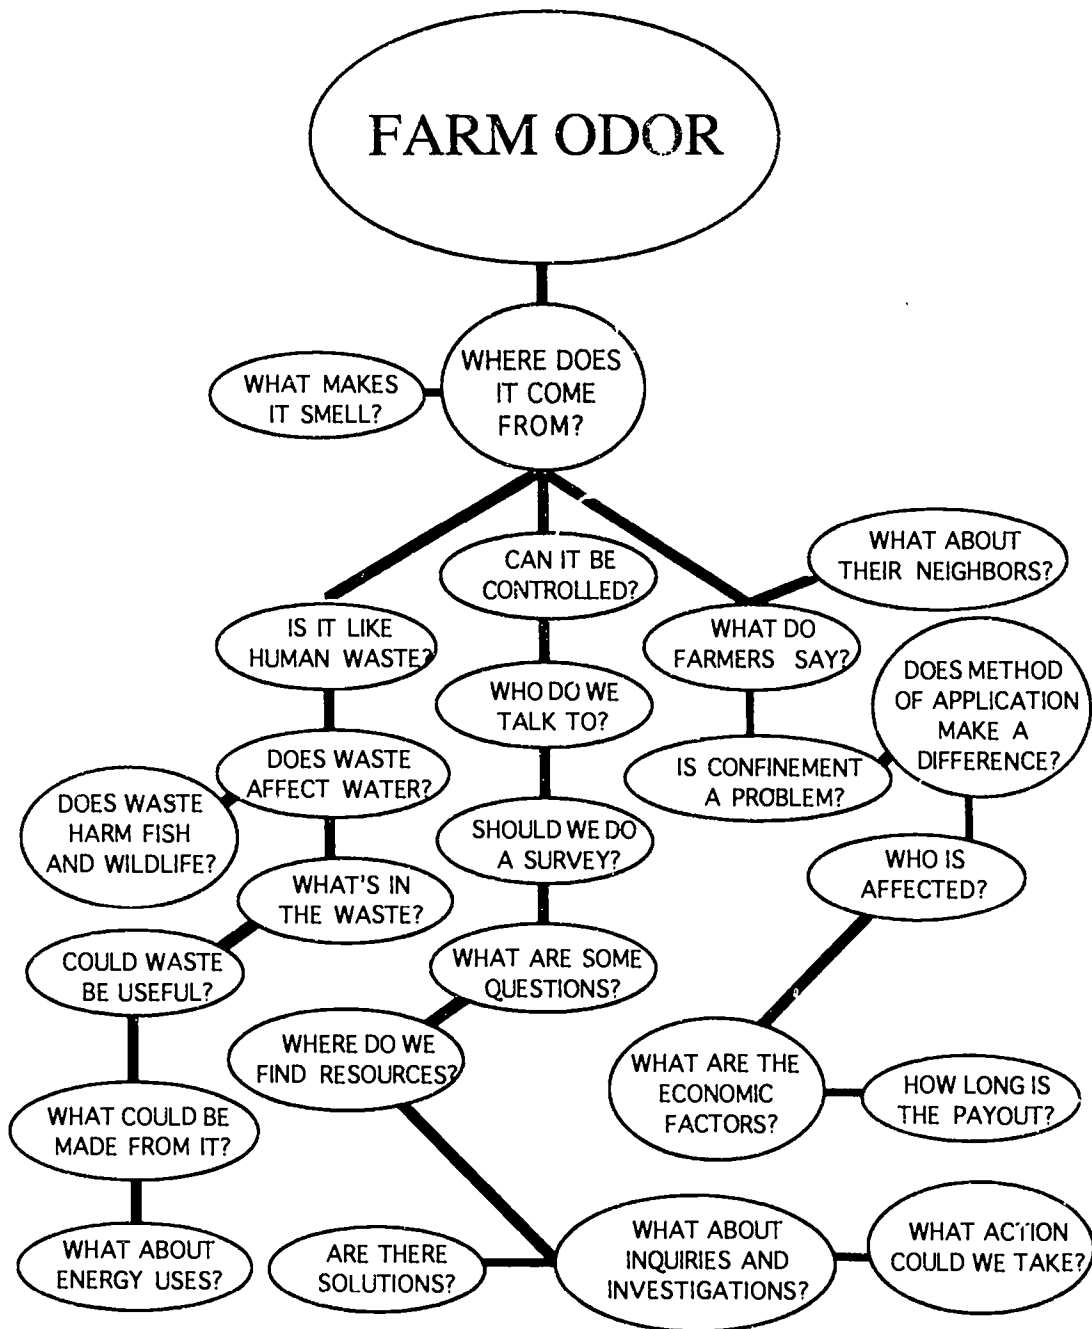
FARM ODOR

WHAT MAKES IT SMELL?

WHERE DOES IT COME FROM?

IS IT LIKE HUMAN WASTE?

CAN IT BE CONTROLLED?

WHAT ABOUT THEIR NEIGHBORS?

WHAT DO FARMERS SAY?

DOES METHOD OF APPLICATION MAKE A DIFFERENCE?

WHO DO WE TALK TO?

DOES WASTE AFFECT WATER?

IS CONFINEMENT A PROBLEM?

DOES WASTE HARM FISH AND WILDLIFE?

SHOULD WE DO A SURVEY?

WHAT'S IN THE WASTE?

WHO IS AFFECTED?

COULD WASTE BE USEFUL?

WHAT ARE SOME QUESTIONS?

WHERE DO WE FIND RESOURCES?

WHAT ARE THE ECONOMIC FACTORS?

HOW LONG IS THE PAYOUT?

WHAT COULD BE MADE FROM IT?

WHAT ABOUT ENERGY USES?

ARE THERE SOLUTIONS?

WHAT ABOUT INQUIRIES AND INVESTIGATIONS?

WHAT ACTION COULD WE TAKE?